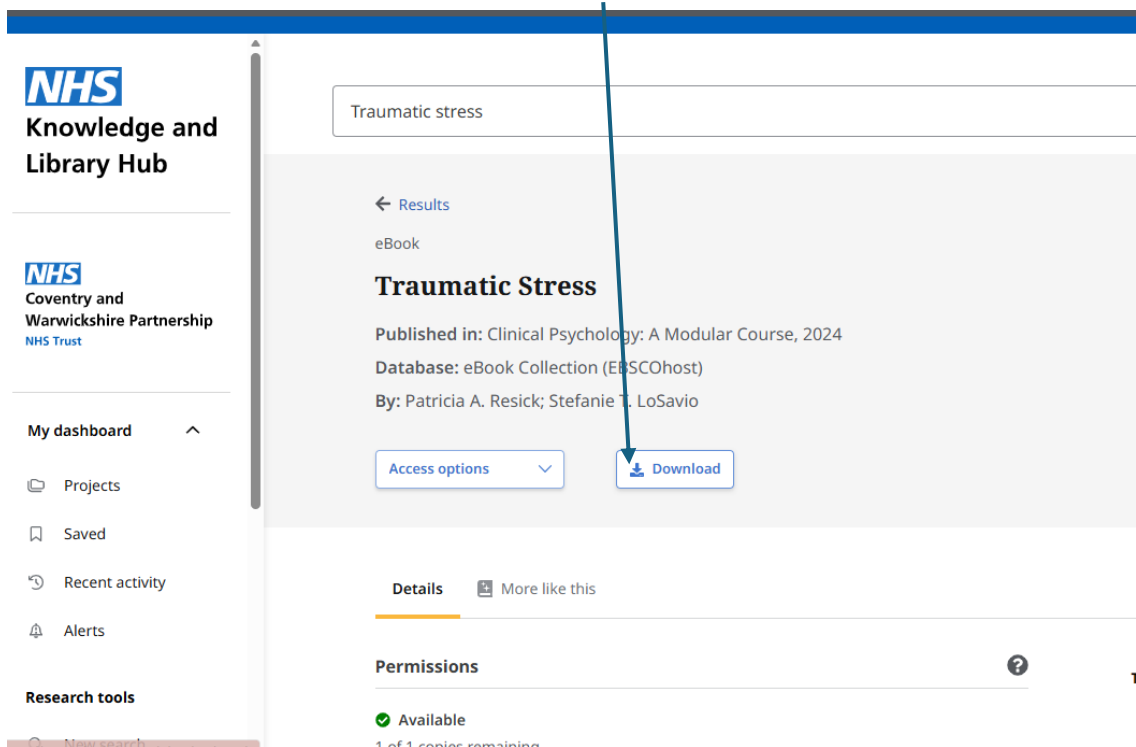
NHS
Knowledge and Library Hub

NHS
Coventry and Warwickshire Partnership
NHS Trust

My dashboard

Projects

Saved

Recent activity

Alerts

Research tools

New search

Traumatic stress

← Results

eBook

Traumatic Stress

Published in: Clinical Psychology: A Modular Course, 2024

Database: eBook Collection (EBSCOhost)

By: Patricia A. Resick; Stefanie T. LoSavio

Access options

Download

Details

More like this

Permissions

Available

1 of 1 copies remaining